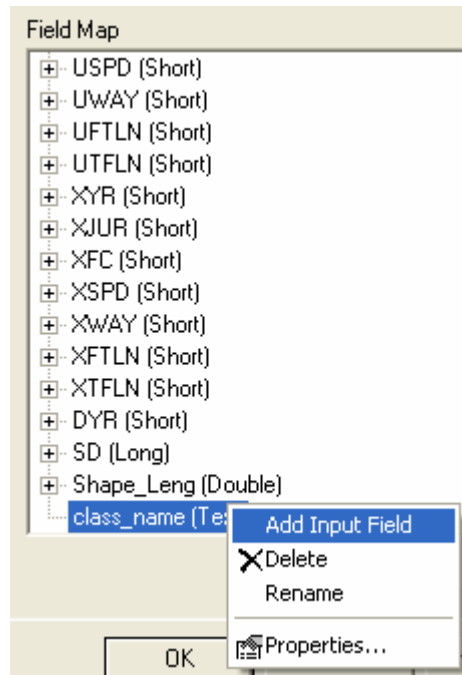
Field Map

USPD (Short)
UWAY (Short)
UFTLN (Short)
UTFLN (Short)
XYR (Short)
XJUR (Short)
XFC (Short)
XSPD (Short)
XWAY (Short)
XFTLN (Short)
XTFLN (Short)
DYR (Short)
SD (Long)
Shape_Leng (Double)
class_name (Te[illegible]

Add Input Field
Delete
Rename
Properties...

OK